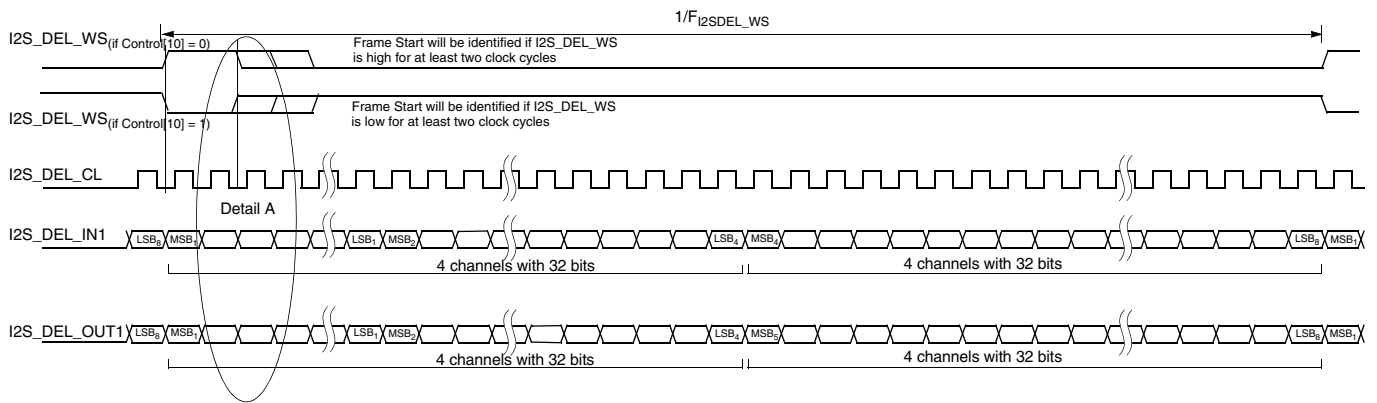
$1/F_{I2SDEL\_WS}$

I2S_DEL_WS$_{(if\ Control[10]\ =\ 0)}$

Frame Start will be identified if I2S_DEL_WS is high for at least two clock cycles

I2S_DEL_WS$_{(if\ Control[10]\ =\ 1)}$

Frame Start will be identified if I2S_DEL_WS is low for at least two clock cycles

I2S_DEL_CL

Detail A

I2S_DEL_IN1 LSB$_8$ MSB$_1$ LSB$_1$ MSB$_2$ LSB$_4$ MSB$_4$ LSB$_8$ MSB$_1$

4 channels with 32 bits

4 channels with 32 bits

I2S_DEL_OUT1 LSB$_8$ MSB$_1$ LSB$_1$ MSB$_2$ LSB$_4$ MSB$_5$ LSB$_8$ MSB$_1$

4 channels with 32 bits

4 channels with 32 bits